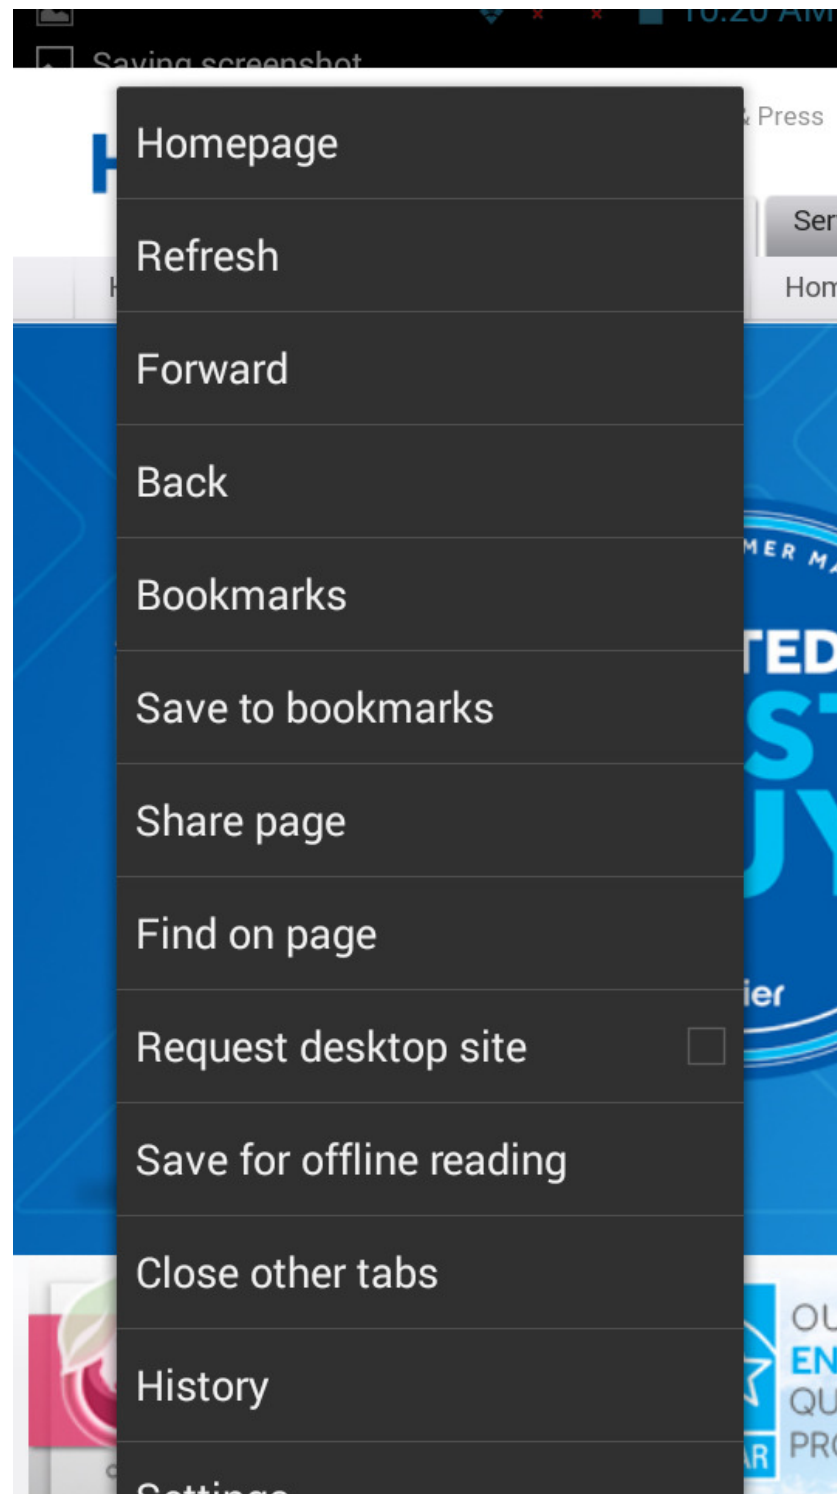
10:20 AM
Saving screenshot

Press

Ser

Hom

MER M

TED

ST

UY

ier

OU

EN

QU

PR

AR

Homepage

Refresh

Forward

Back

Bookmarks

Save to bookmarks

Share page

Find on page

Request desktop site

Save for offline reading

Close other tabs

History

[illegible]